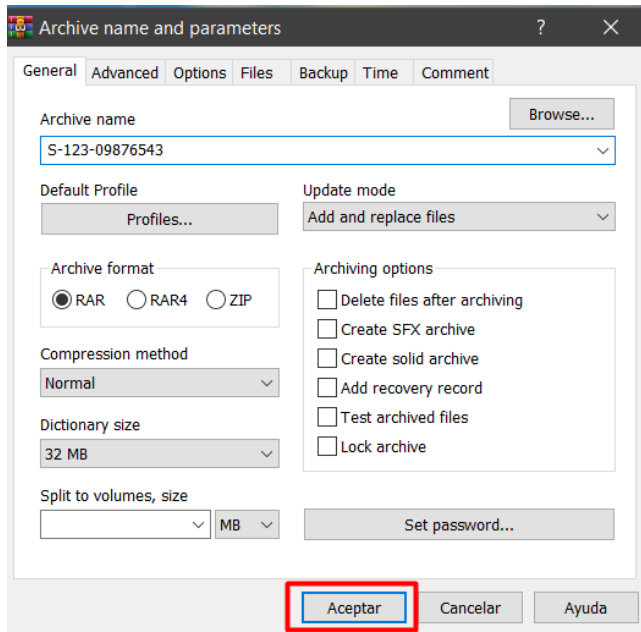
Archive name and parameters ? ✕

General | Advanced | Options | Files | Backup | Time | Comment

Archive name

Browse...

S-123-09876543

Default Profile

Profiles...

Update mode

Add and replace files

Archive format

RAR RAR4 ZIP

Archiving options

Delete files after archiving

Create SFX archive

Create solid archive

Add recovery record

Test archived files

Lock archive

Compression method

Normal

Dictionary size

32 MB

Split to volumes, size

MB

Set password...

Aceptar Cancelar Ayuda